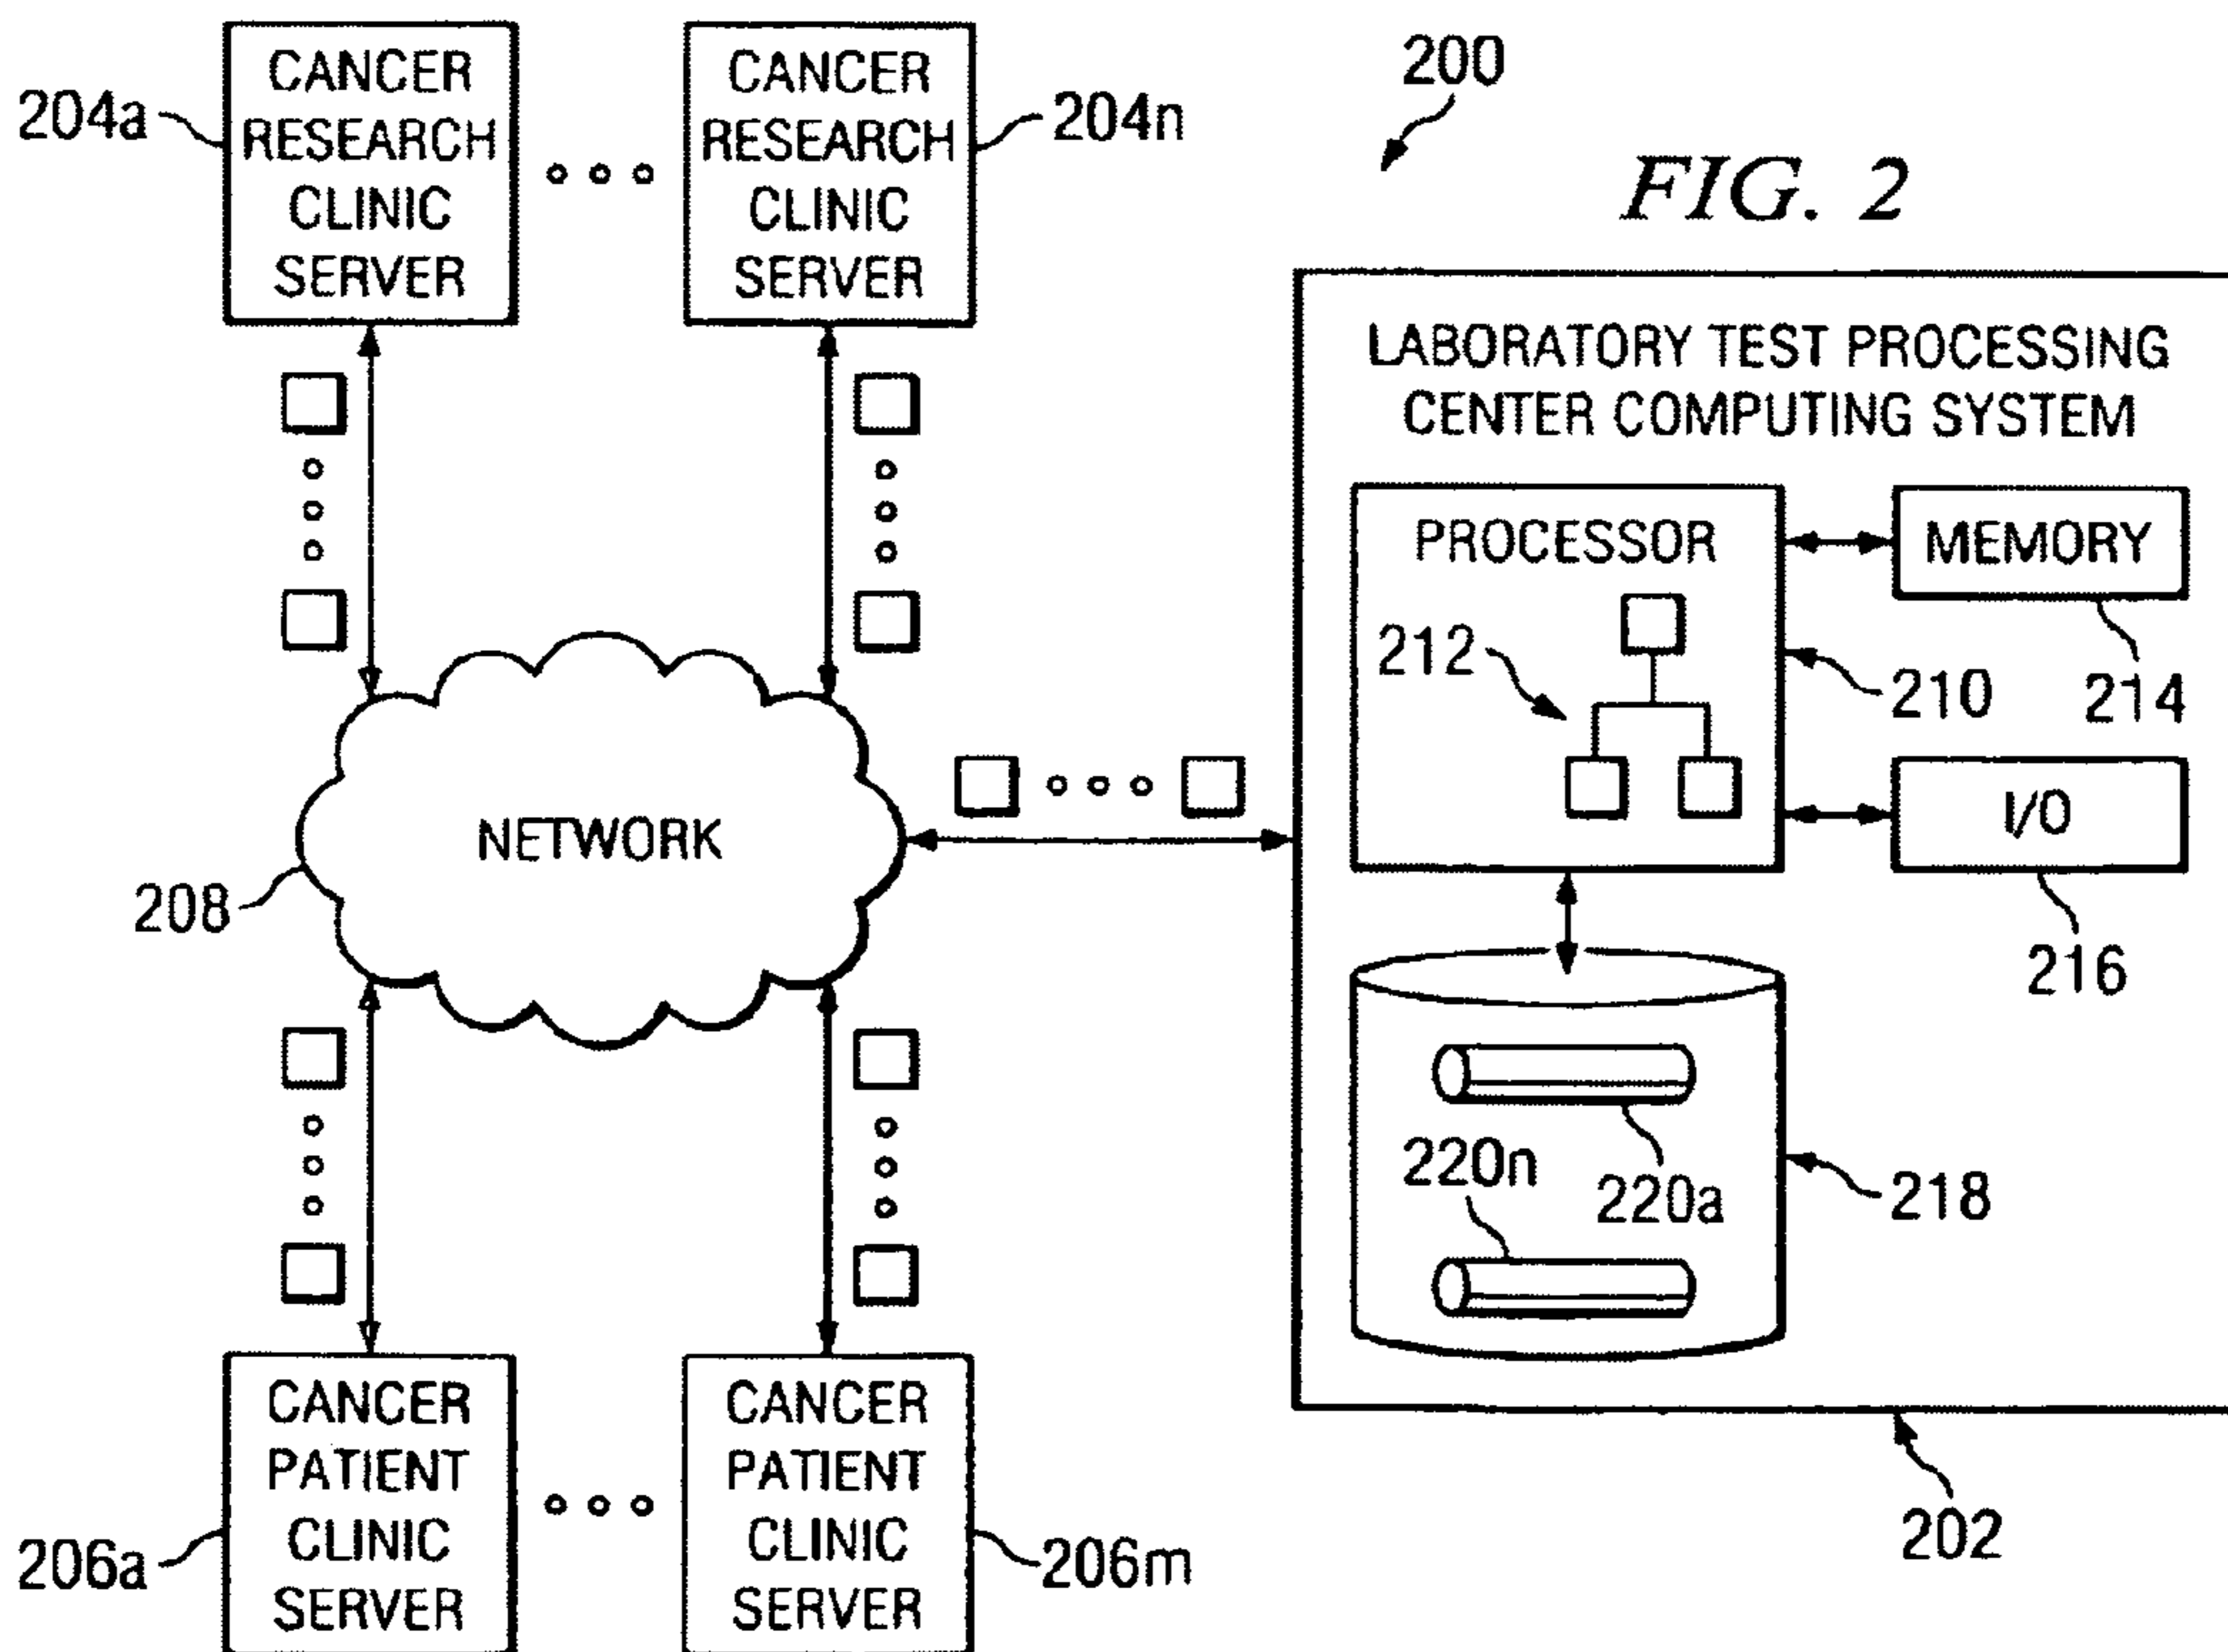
200

FIG. 2

204a

CANCER RESEARCH CLINIC SERVER

CANCER RESEARCH CLINIC SERVER

204n

LABORATORY TEST PROCESSING CENTER COMPUTING SYSTEM

PROCESSOR

MEMORY

212

210

214

I/O

216

NETWORK

208

220n

220a

218

CANCER PATIENT CLINIC SERVER

CANCER PATIENT CLINIC SERVER

206a

206m

202